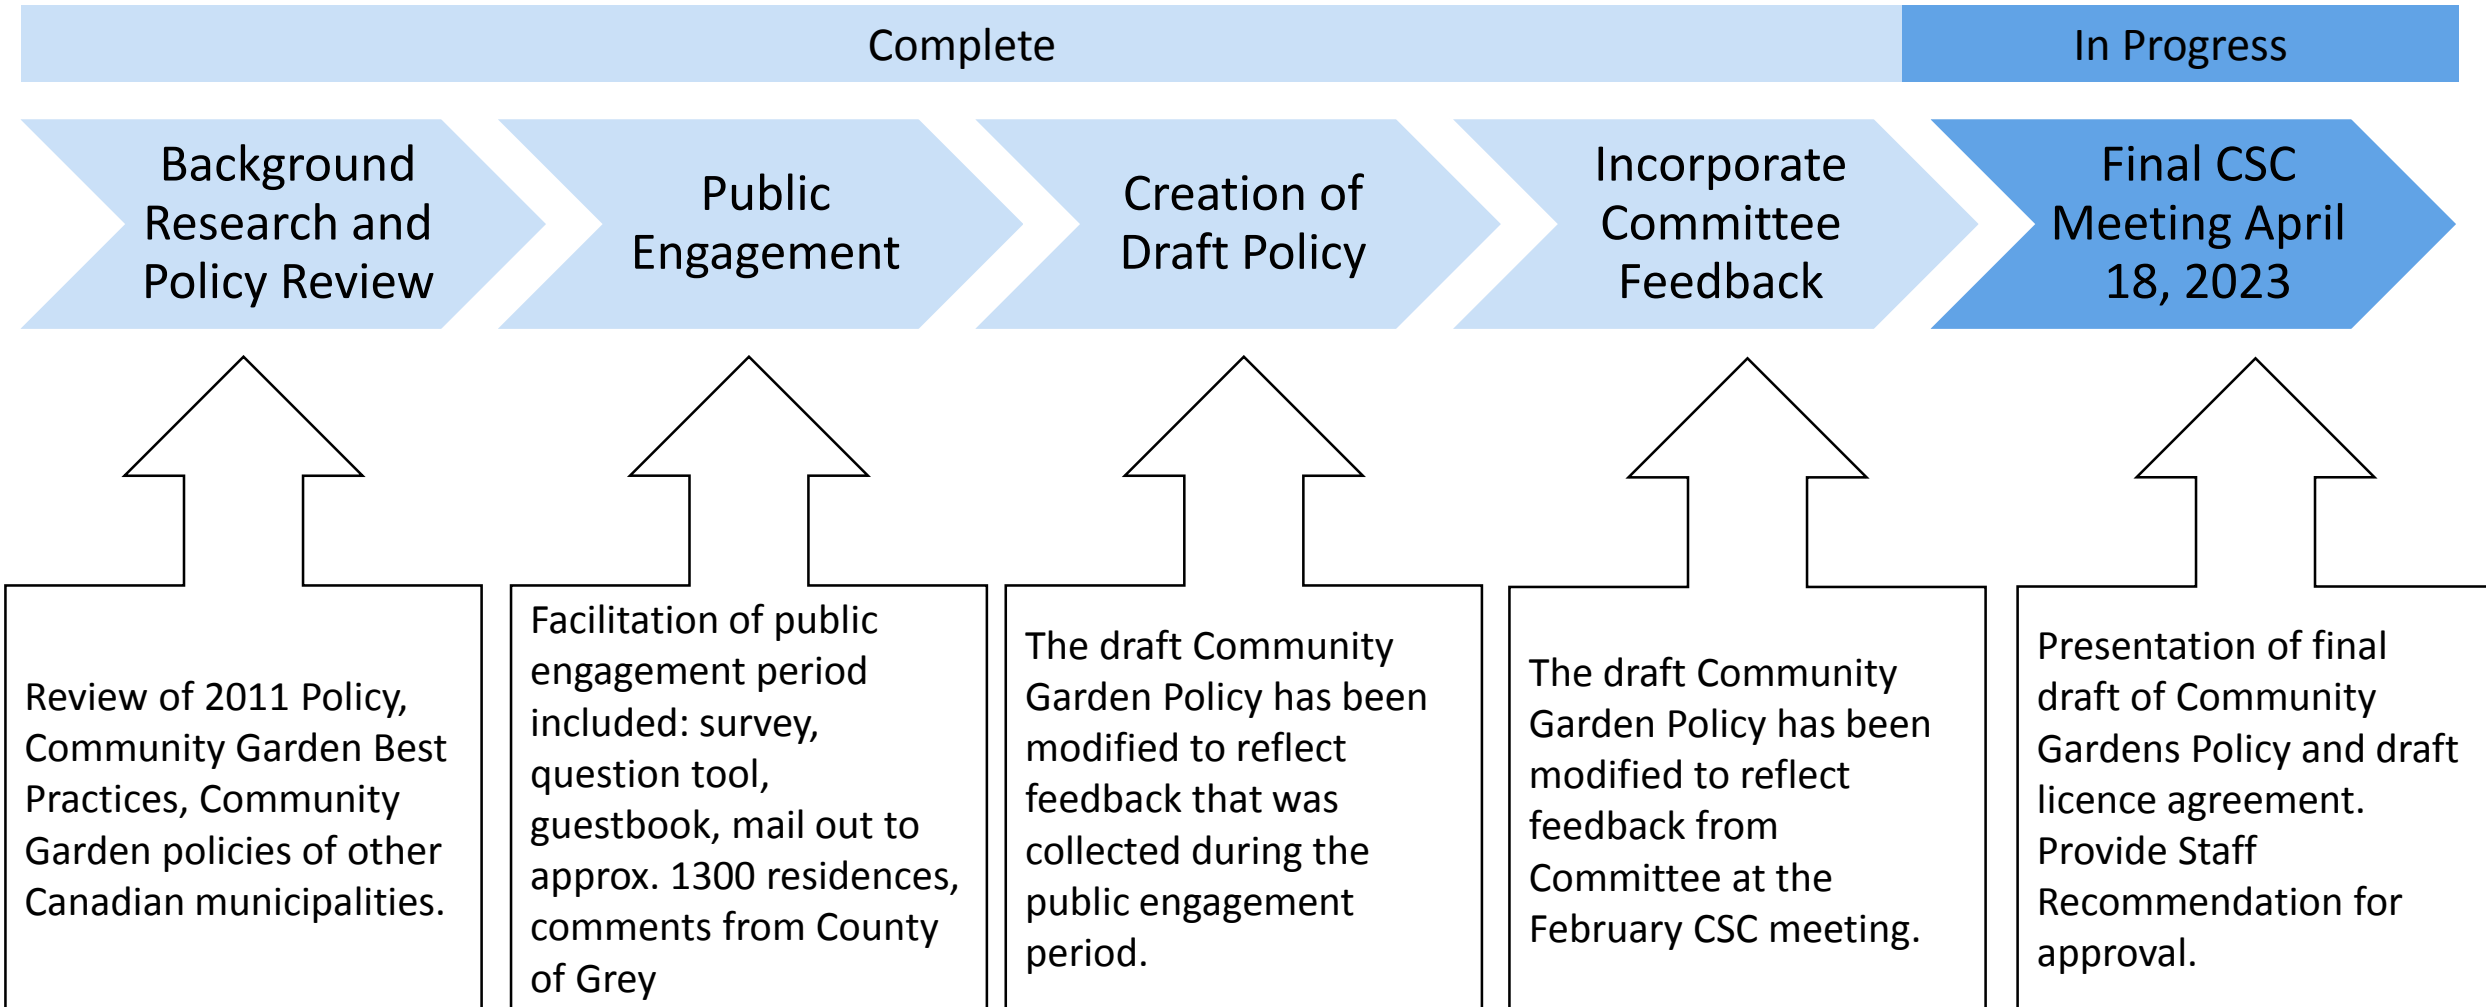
Complete

In Progress

Background Research and Policy Review

Public Engagement

Creation of Draft Policy

Incorporate Committee Feedback

Final CSC Meeting April 18, 2023

Review of 2011 Policy, Community Garden Best Practices, Community Garden policies of other Canadian municipalities.

Facilitation of public engagement period included: survey, question tool, guestbook, mail out to approx. 1300 residences, comments from County of Grey

The draft Community Garden Policy has been modified to reflect feedback that was collected during the public engagement period.

The draft Community Garden Policy has been modified to reflect feedback from Committee at the February CSC meeting.

Presentation of final draft of Community Gardens Policy and draft licence agreement. Provide Staff Recommendation for approval.